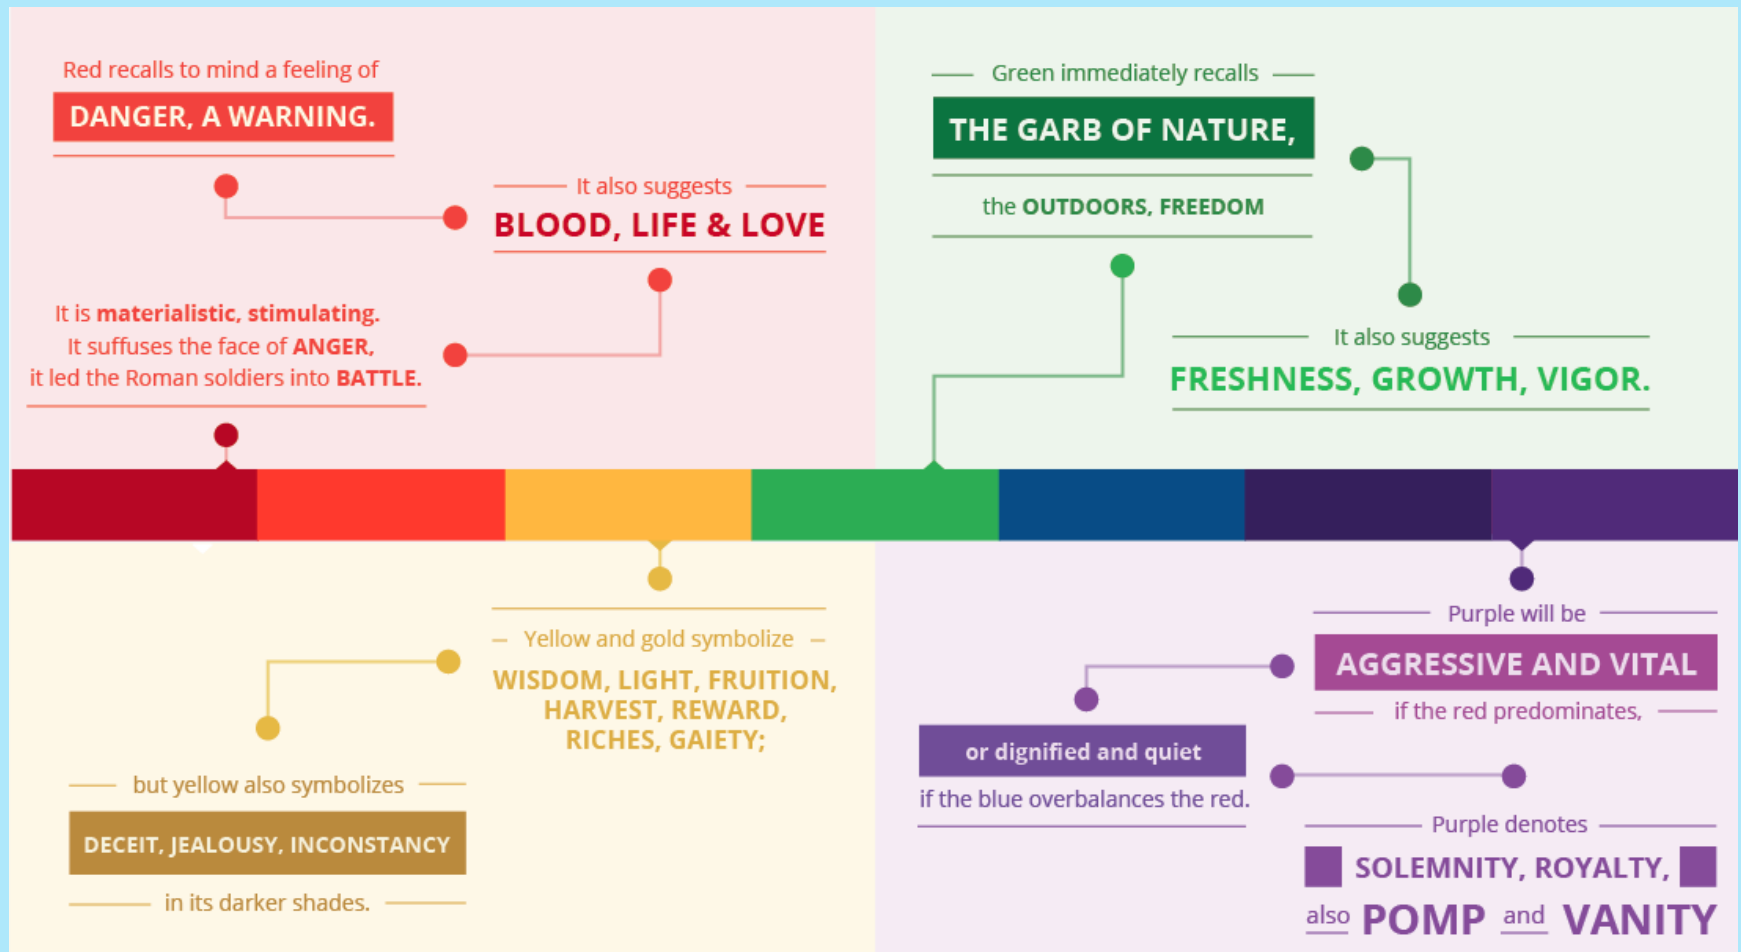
Red recalls to mind a feeling of

DANGER, A WARNING.

It also suggests

BLOOD, LIFE & LOVE

It is materialistic, stimulating. It suffuses the face of ANGER, it led the Roman soldiers into BATTLE.

Green immediately recalls

THE GARB OF NATURE,

the OUTDOORS, FREEDOM

It also suggests

FRESHNESS, GROWTH, VIGOR.

Yellow and gold symbolize

WISDOM, LIGHT, FRUITION, HARVEST, REWARD, RICHES, GAIETY;

but yellow also symbolizes

DECEIT, JEALOUSY, INCONSTANCY

in its darker shades.

Purple will be

AGGRESSIVE AND VITAL

if the red predominates,

or dignified and quiet

if the blue overbalances the red.

Purple denotes

SOLEMNITY, ROYALTY,

also POMP and VANITY